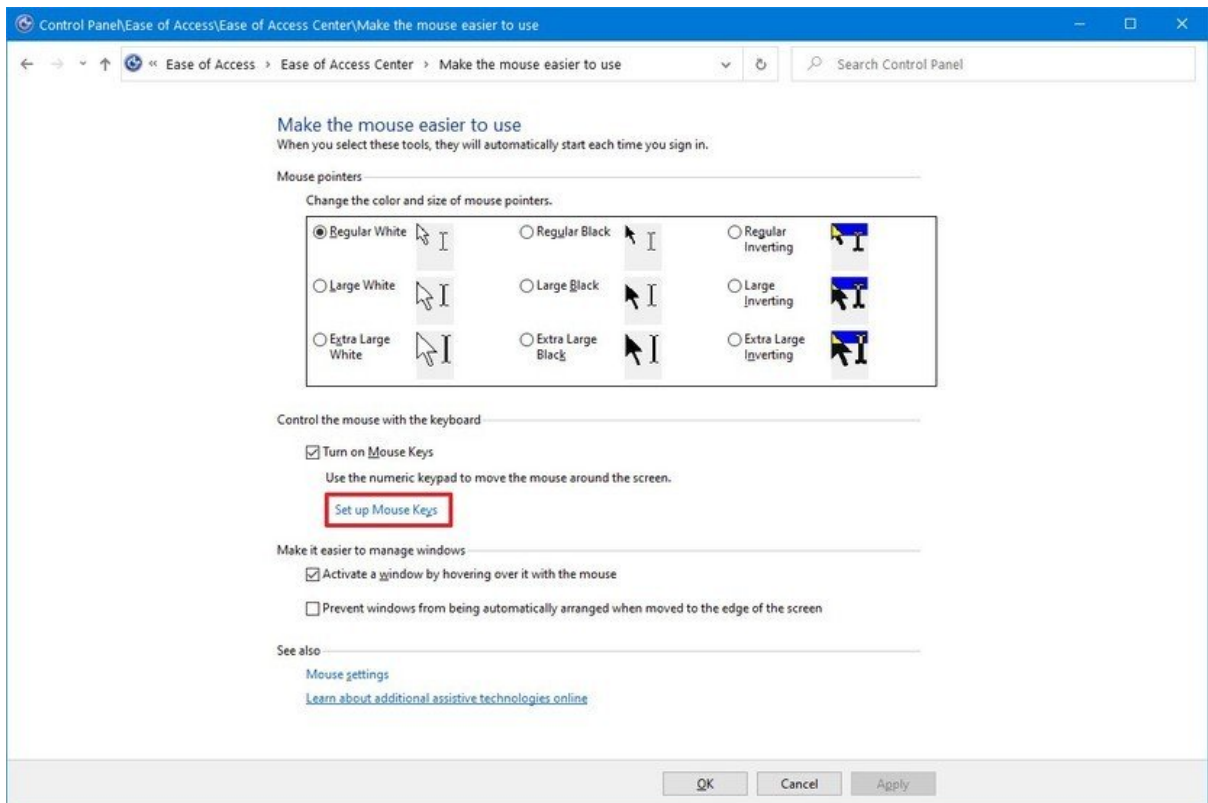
Control Panel\Ease of Access\Ease of Access Center\Make the mouse easier to use

« Ease of Access › Ease of Access Center › Make the mouse easier to use

Search Control Panel

Make the mouse easier to use
When you select these tools, they will automatically start each time you sign in.

Mouse pointers

Change the color and size of mouse pointers.

| Regular White | Regular Black | Regular Inverting |
|---|---|---|
| Large White | Large Black | Large Inverting |
| Extra Large White | Extra Large Black | Extra Large Inverting |

Control the mouse with the keyboard

Turn on Mouse Keys

Use the numeric keypad to move the mouse around the screen.

Set up Mouse Keys

Make it easier to manage windows

Activate a window by hovering over it with the mouse

Prevent windows from being automatically arranged when moved to the edge of the screen

See also

Mouse settings

Learn about additional assistive technologies online

OK Cancel Apply